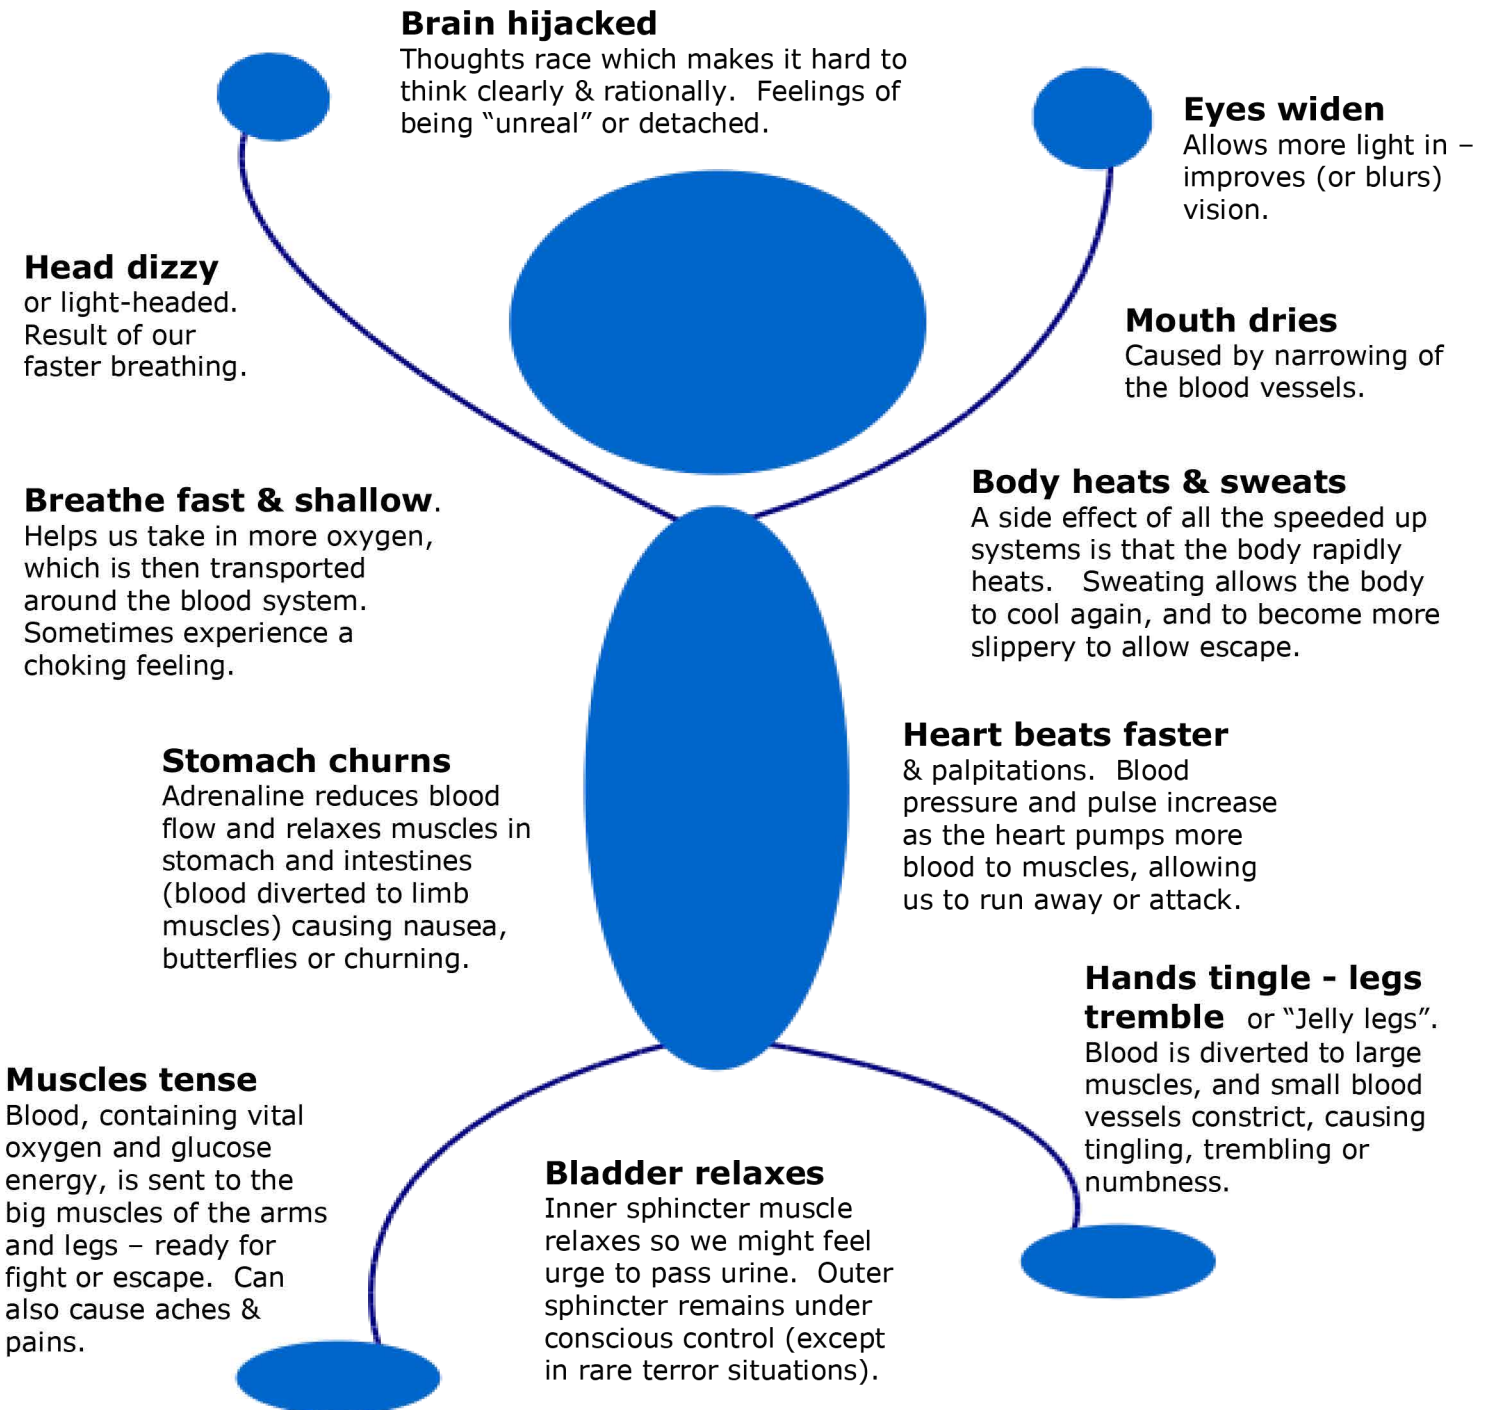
**Brain hijacked**
Thoughts race which makes it hard to think clearly & rationally. Feelings of being “unreal” or detached.

**Eyes widen**
Allows more light in – improves (or blurs) vision.

**Head dizzy**
or light-headed. Result of our faster breathing.

**Mouth dries**
Caused by narrowing of the blood vessels.

**Body heats & sweats**
A side effect of all the speeded up systems is that the body rapidly heats. Sweating allows the body to cool again, and to become more slippery to allow escape.

**Breathe fast & shallow**.
Helps us take in more oxygen, which is then transported around the blood system. Sometimes experience a choking feeling.

**Heart beats faster**
& palpitations. Blood pressure and pulse increase as the heart pumps more blood to muscles, allowing us to run away or attack.

**Stomach churns**
Adrenaline reduces blood flow and relaxes muscles in stomach and intestines (blood diverted to limb muscles) causing nausea, butterflies or churning.

**Hands tingle - legs tremble** or “Jelly legs”.
Blood is diverted to large muscles, and small blood vessels constrict, causing tingling, trembling or numbness.

**Muscles tense**
Blood, containing vital oxygen and glucose energy, is sent to the big muscles of the arms and legs – ready for fight or escape. Can also cause aches & pains.

**Bladder relaxes**
Inner sphincter muscle relaxes so we might feel urge to pass urine. Outer sphincter remains under conscious control (except in rare terror situations).